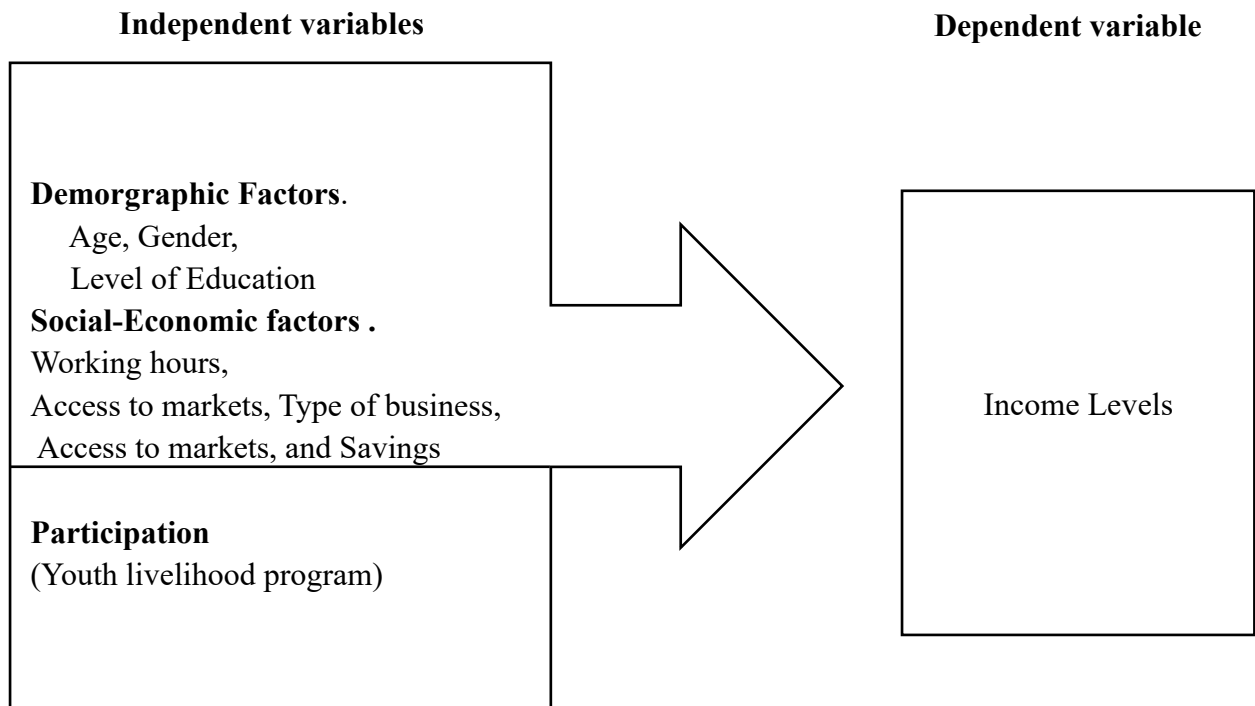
Independent variables

Dependent variable

Demorgraphic Factors.
Age, Gender,
Level of Education
Social-Economic factors .
Working hours,
Access to markets, Type of business,
Access to markets, and Savings

Participation
(Youth livelihood program)

Income Levels